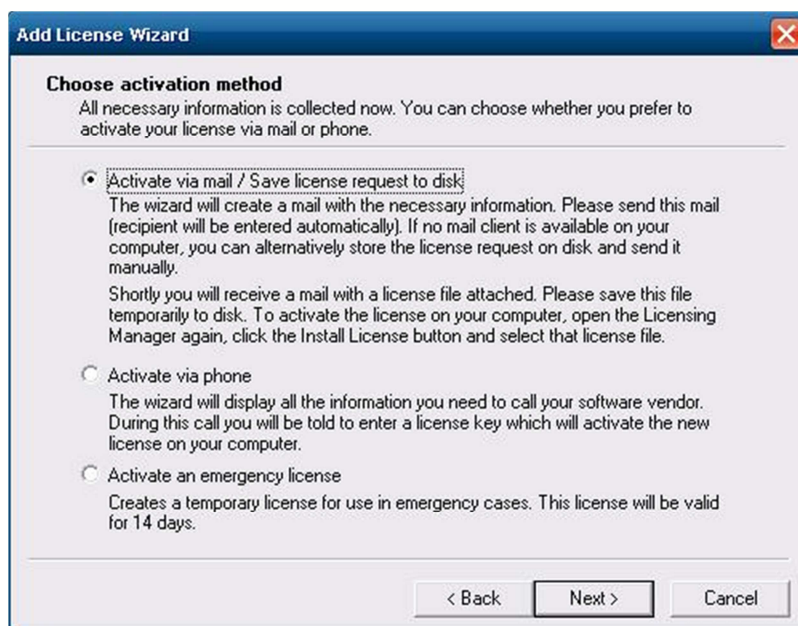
Add License Wizard

Choose activation method

All necessary information is collected now. You can choose whether you prefer to activate your license via mail or phone.

Activate via mail / Save license request to disk

The wizard will create a mail with the necessary information. Please send this mail (recipient will be entered automatically). If no mail client is available on your computer, you can alternatively store the license request on disk and send it manually.

Shortly you will receive a mail with a license file attached. Please save this file temporarily to disk. To activate the license on your computer, open the Licensing Manager again, click the Install License button and select that license file.

Activate via phone

The wizard will display all the information you need to call your software vendor. During this call you will be told to enter a license key which will activate the new license on your computer.

Activate an emergency license

Creates a temporary license for use in emergency cases. This license will be valid for 14 days.

< Back

Next >

Cancel